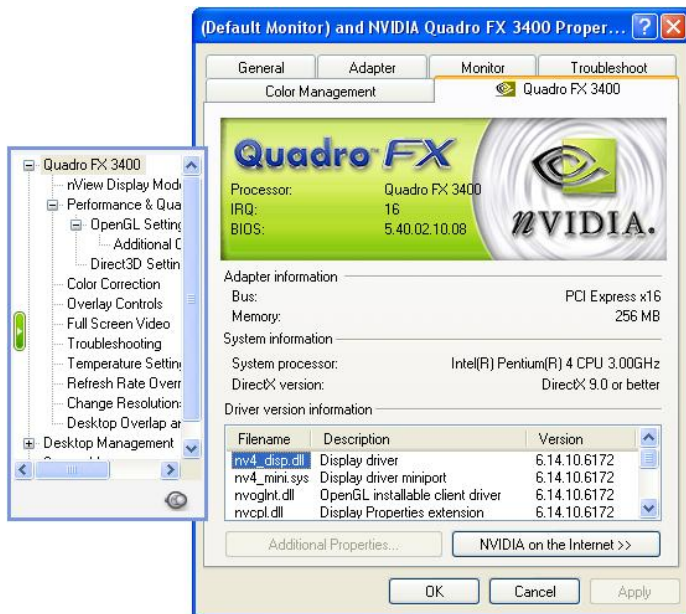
(Default Monitor) and NVIDIA Quadro FX 3400 Proper... ? X

General | Adapter | Monitor | Troubleshoot
Color Management | Quadro FX 3400

Quadro FX
Processor: Quadro FX 3400
IRQ: 16
BIOS: 5.40.02.10.08
NVIDIA.

Adapter information
Bus: PCI Express x16
Memory: 256 MB

System information
System processor: Intel(R) Pentium(R) 4 CPU 3.00GHz
DirectX version: DirectX 9.0 or better

Driver version information

| Filename | Description | Version |
|---|---|---|
| nv4_disp.dll | Display driver | 6.14.10.6172 |
| nv4_mini.sys | Display driver miniport | 6.14.10.6172 |
| nvoglnt.dll | OpenGL installable client driver | 6.14.10.6172 |
| nvcpl.dll | Display Properties extension | 6.14.10.6172 |

Additional Properties... | NVIDIA on the Internet >>

OK | Cancel | Apply

Quadro FX 3400
nView Display Mod
Performance & Qua
OpenGL Setting
Additional C
Direct3D Settin
Color Correction
Overlay Controls
Full Screen Video
Troubleshooting
Temperature Setting
Refresh Rate Overr
Change Resolution
Desktop Overlap ar
Desktop Management
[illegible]